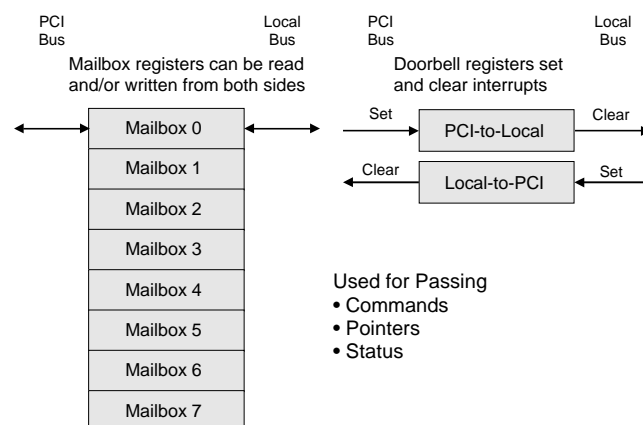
PCI Bus

Local Bus

Mailbox registers can be read and/or written from both sides

Mailbox 0
Mailbox 1
Mailbox 2
Mailbox 3
Mailbox 4
Mailbox 5
Mailbox 6
Mailbox 7

PCI Bus

Local Bus

Doorbell registers set and clear interrupts

Set
PCI-to-Local
Clear

Clear
Local-to-PCI
Set

Used for Passing
• Commands
• Pointers
• Status